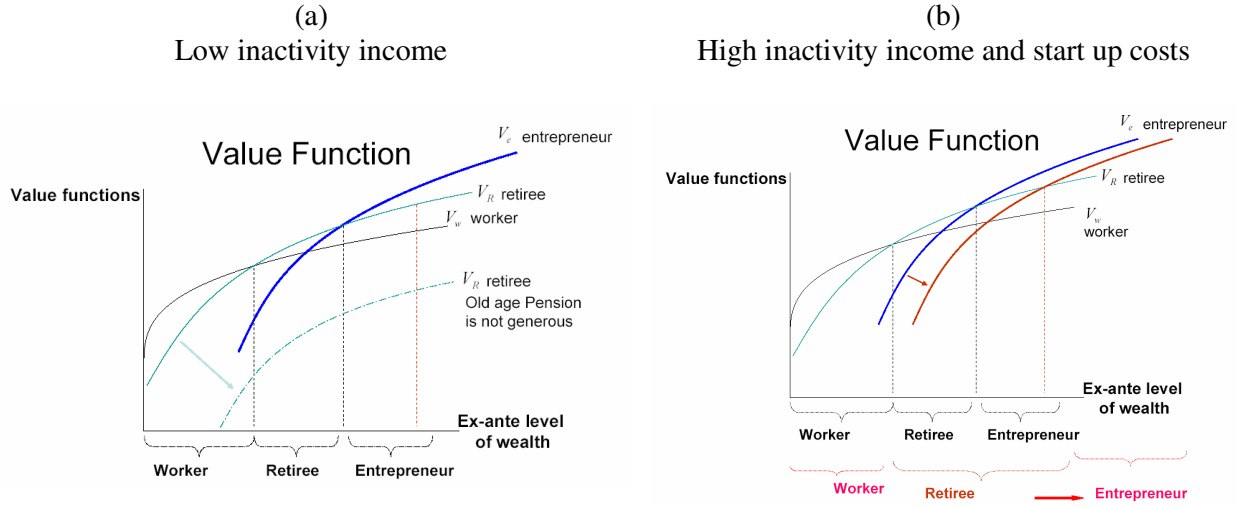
(a)
Low inactivity income

Value Function

$V_e$ entrepreneur

Value functions

$V_R$ retiree

$V_w$ worker

$V_R$ retiree
Old age Pension is not generous

Ex-ante level of wealth

Worker Retiree Entrepreneur

(b)
High inactivity income and start up costs

Value Function

$V_e$ entrepreneur

Value functions

$V_R$ retiree

$V_w$ worker

Ex-ante level of wealth

Worker Retiree Entrepreneur

Worker Retiree Entrepreneur